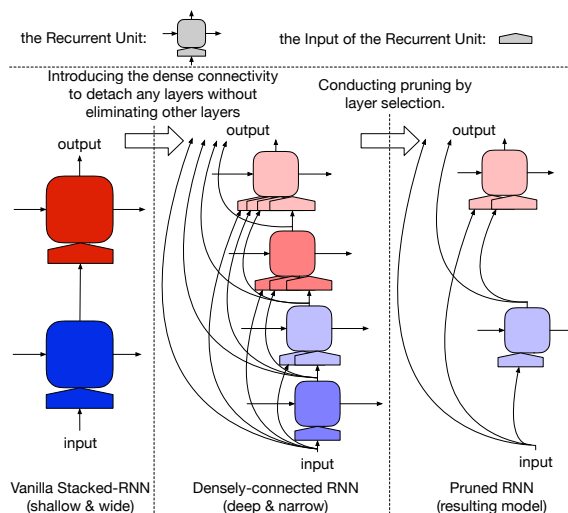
the Recurrent Unit:

the Input of the Recurrent Unit:

Introducing the dense connectivity to detach any layers without eliminating other layers

Conducting pruning by layer selection.

output

output

output

input

input

input

Vanilla Stacked-RNN (shallow & wide)

Densely-connected RNN (deep & narrow)

Pruned RNN (resulting model)